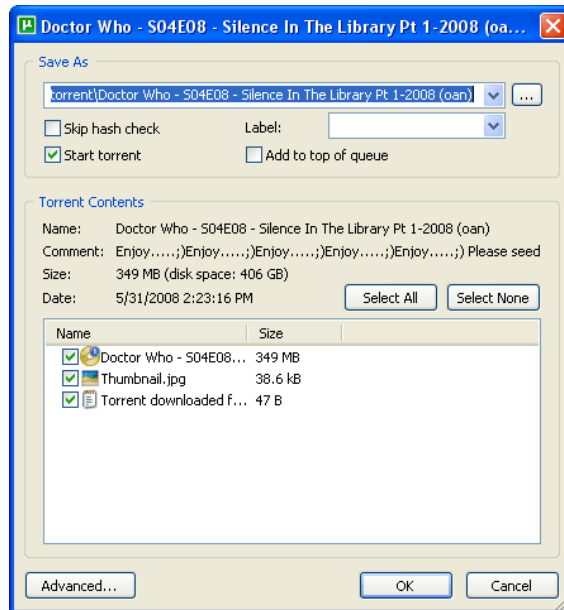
Doctor Who - S04E08 - Silence In The Library Pt 1-2008 (oa...

Save As

torrent\Doctor Who - S04E08 - Silence In The Library Pt 1-2008 (oan)

...

Skip hash check

Label:

Start torrent

Add to top of queue

Torrent Contents

Name: Doctor Who - S04E08 - Silence In The Library Pt 1-2008 (oan)

Comment: Enjoy.....;)Enjoy.....;)Enjoy.....;)Enjoy.....;)Enjoy.....;) Please seed

Size: 349 MB (disk space: 406 GB)

Date: 5/31/2008 2:23:16 PM

Select All

Select None

| Name | Size |
|---|---|
| Doctor Who - S04E08... | 349 MB |
| Thumbnail.jpg | 38.6 kB |
| Torrent downloaded f... | 47 B |

Advanced...

OK

Cancel